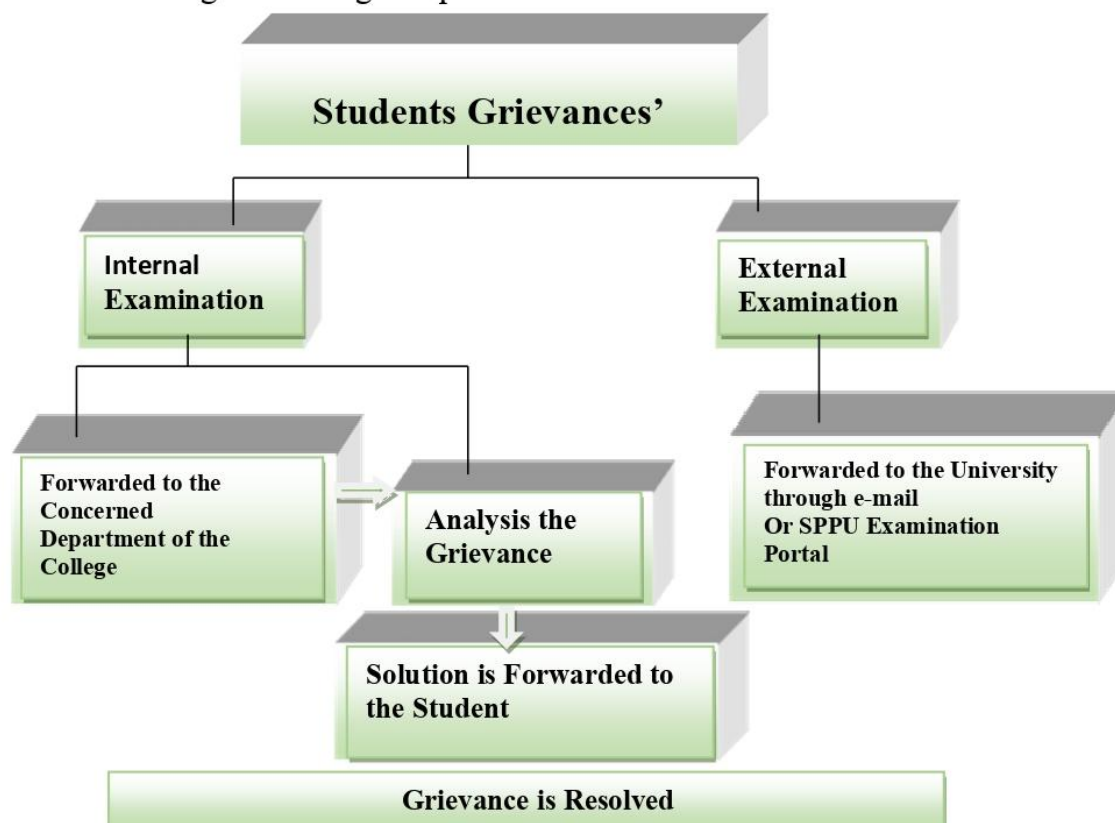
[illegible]

Students Grievances'

Internal Examination

External Examination

Forwarded to the Concerned Department of the College

Analysis the Grievance

Forwarded to the University through e-mail Or SPPU Examination Portal

Solution is Forwarded to the Student

Grievance is Resolved